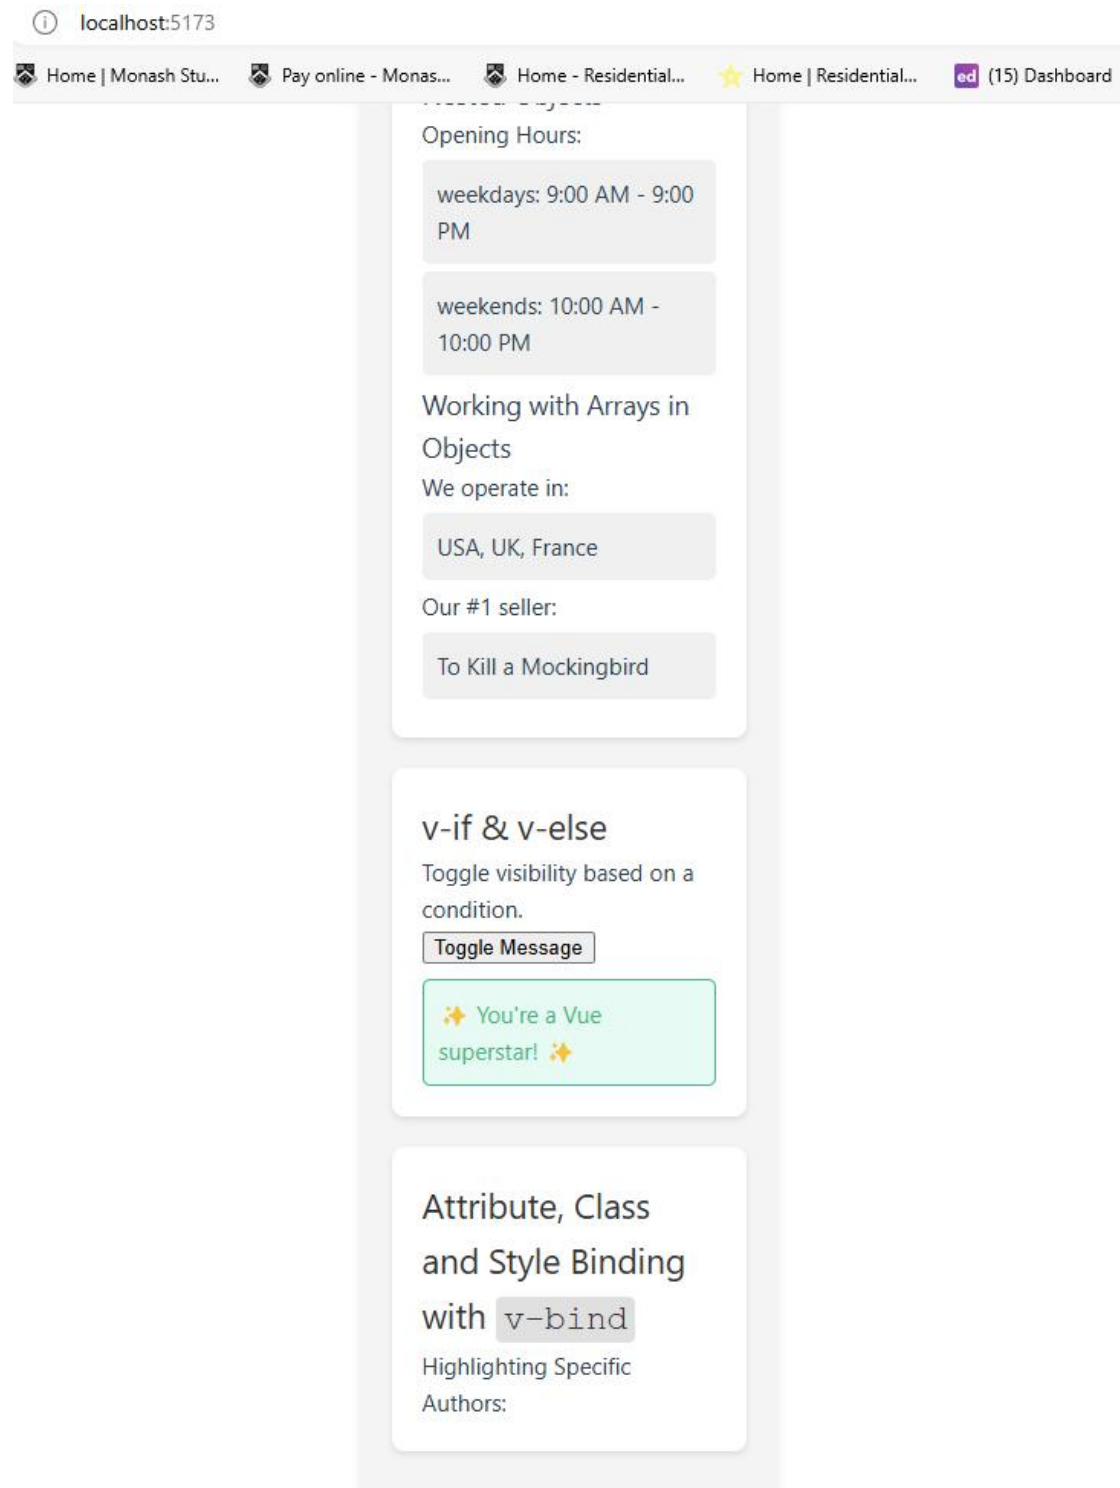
localhost:5173

Home | Monash Stu... Pay online - Monas... Home - Residential... Home | Residential... ed (15) Dashboard

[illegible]

Opening Hours:

weekdays: 9:00 AM - 9:00 PM

weekends: 10:00 AM - 10:00 PM

Working with Arrays in Objects

We operate in:

USA, UK, France

Our #1 seller:

To Kill a Mockingbird

v-if & v-else

Toggle visibility based on a condition.

Toggle Message

✨ You're a Vue superstar! ✨

Attribute, Class and Style Binding with v-bind

Highlighting Specific Authors: